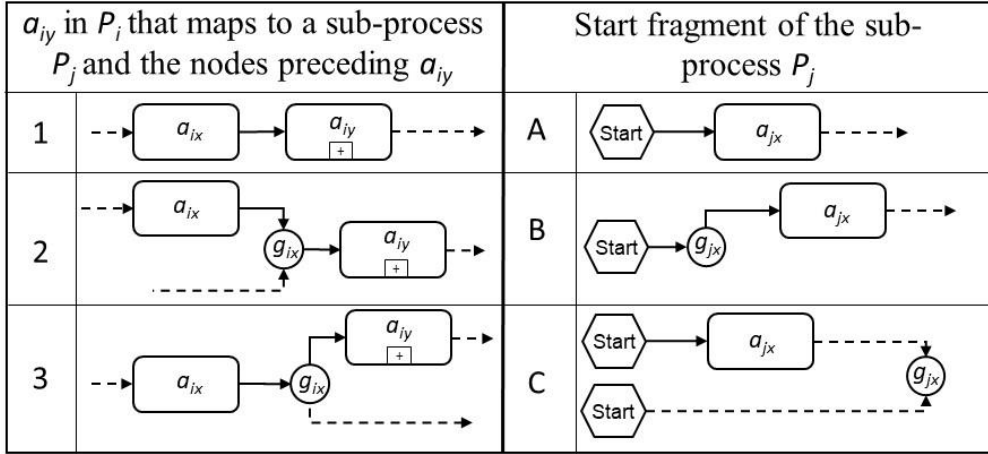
| $a_{iy}$ in $P_i$ that maps to a sub-process $P_j$ and the nodes preceding $a_{iy}$ | | Start fragment of the sub-process $P_j$ | |
|---|---|---|---|
| 1 | $a_{ix}$ $a_{iy}$ + | A | Start $a_{jx}$ |
| 2 | $a_{ix}$ $g_{ix}$ $a_{iy}$ + | B | Start $g_{jx}$ $a_{jx}$ |
| 3 | $a_{ix}$ $g_{ix}$ $a_{iy}$ + | C | Start $a_{jx}$ $g_{jx}$ Start |